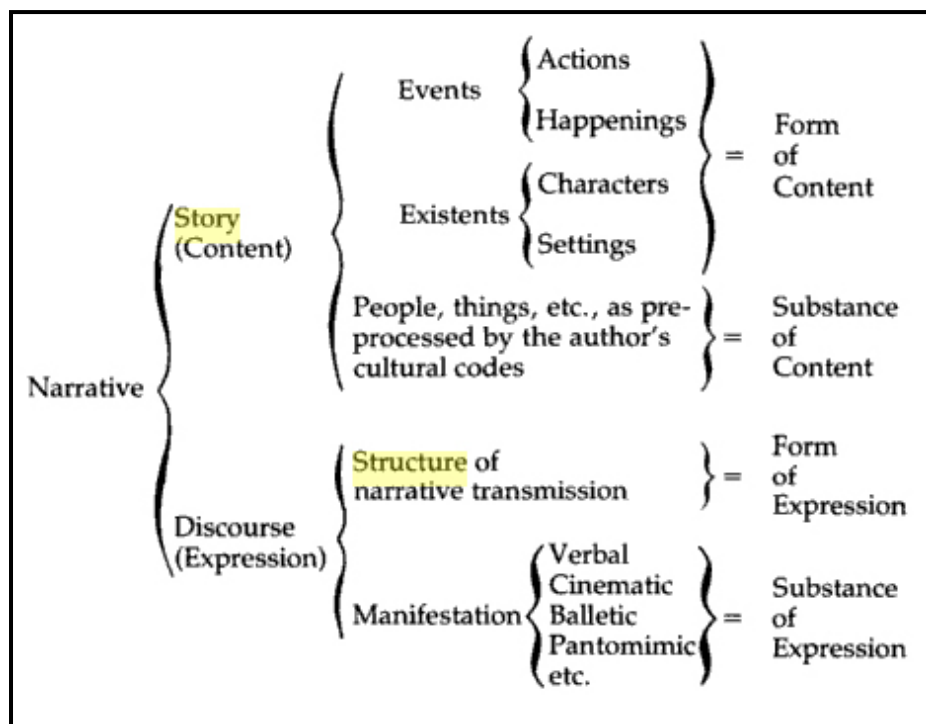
Narrative

Story (Content)

Events: Actions, Happenings

Existents: Characters, Settings

= Form of Content

People, things, etc., as preprocessed by the author's cultural codes = Substance of Content

Discourse (Expression)

Structure of narrative transmission = Form of Expression

Manifestation: Verbal, Cinematic, Balletic, Pantomimic, etc. = Substance of Expression